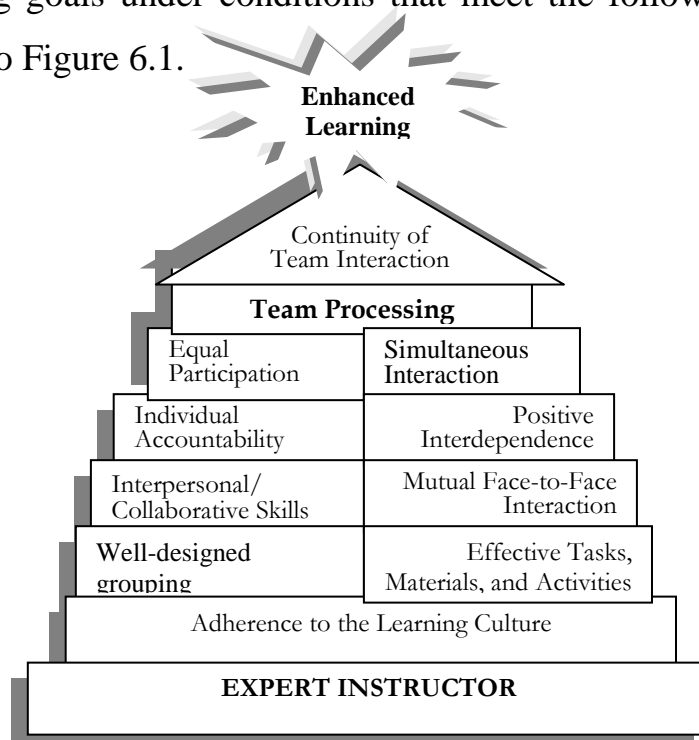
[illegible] goals under conditions that meet the follow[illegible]
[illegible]o Figure 6.1.

Enhanced Learning

Continuity of Team Interaction

Team Processing

Equal Participation

Simultaneous Interaction

Individual Accountability

Positive Interdependence

Interpersonal/ Collaborative Skills

Mutual Face-to-Face Interaction

Well-designed grouping

Effective Tasks, Materials, and Activities

Adherence to the Learning Culture

EXPERT INSTRUCTOR